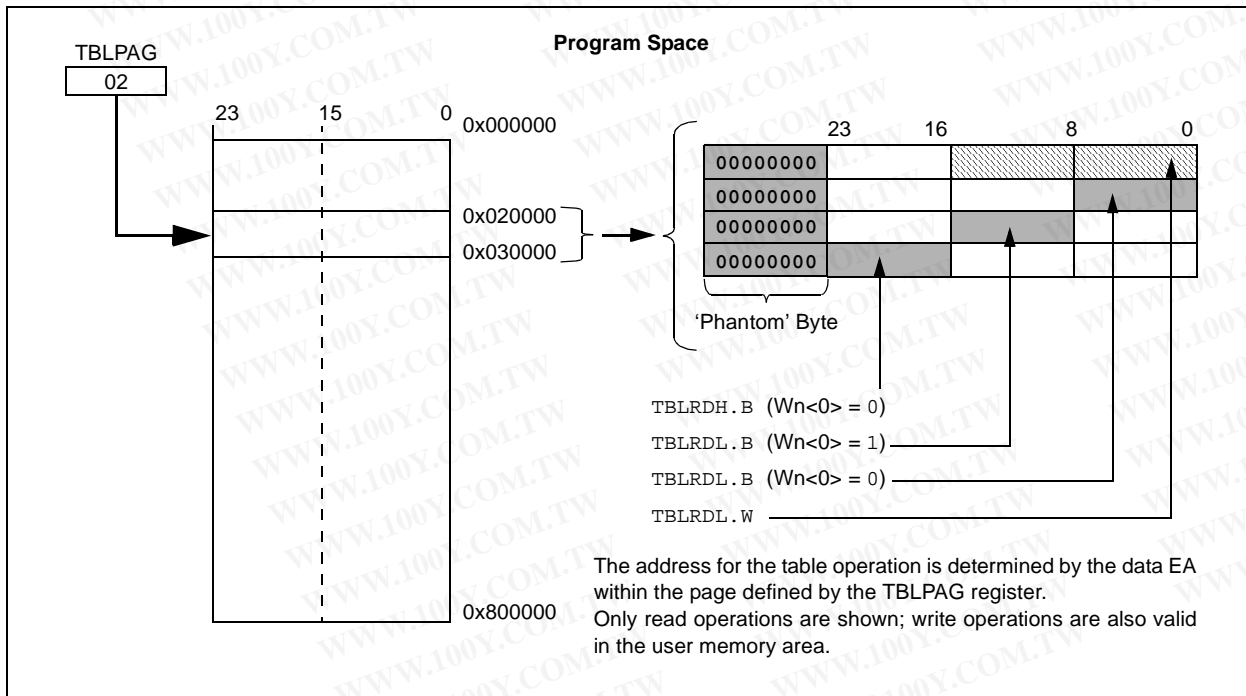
Program Space

TBLPAG
02

23 15 0
0x000000
0x020000
0x030000
0x800000

23 16 8 0
00000000
00000000
00000000
00000000

'Phantom' Byte

TBLRDH.B (Wn<0> = 0)
TBLRDL.B (Wn<0> = 1)
TBLRDL.B (Wn<0> = 0)
TBLRDL.W

The address for the table operation is determined by the data EA within the page defined by the TBLPAG register.
Only read operations are shown; write operations are also valid in the user memory area.

WWW.100Y.COM.TW